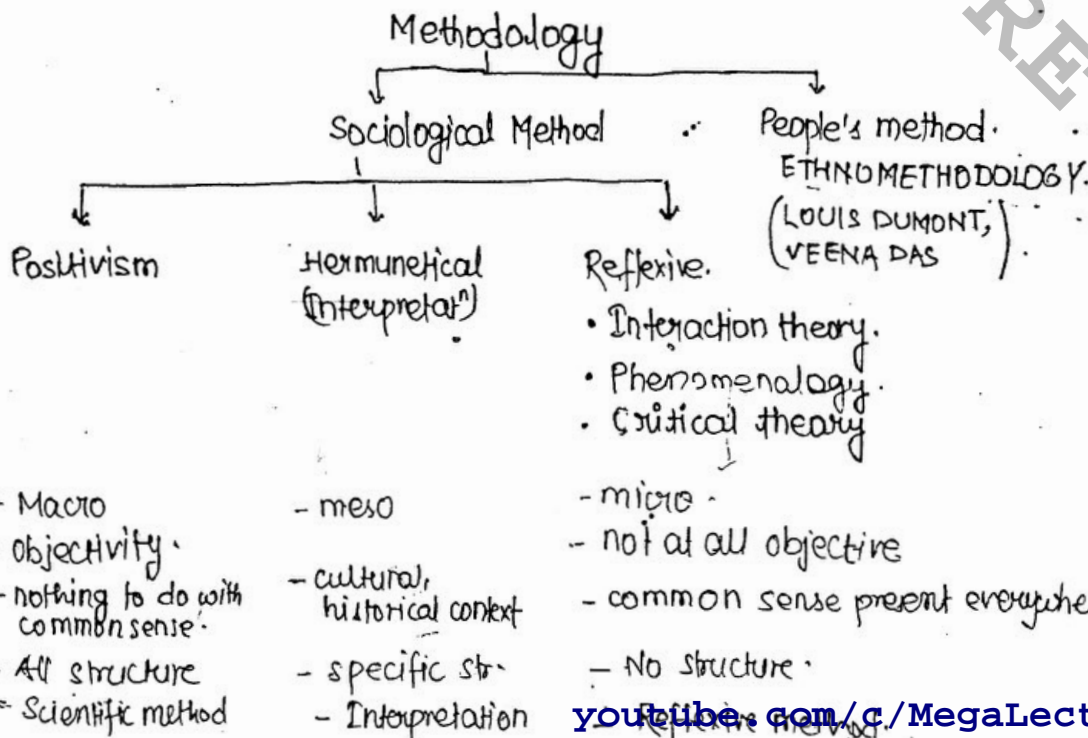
Methodology

Sociological Method

People's method. ETHNOMETHODOLOGY. (LOUIS DUMONT, VEENA DAS)

Positivism

Hermunetical (Interpretatn)

Reflexive.
• Interaction theory.
• Phenomenalogy.
• Critical theory

- Macro
objectivity.
- nothing to do with commonsense.
- All structure
- Scientific method

- meso
- cultural, historical context
- specific str.
- Interpretation

- micro.
- not at all objective
- common sense present everywhe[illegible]
- No structure.
- Reflexive method

youtube.com/c/MegaLect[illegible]